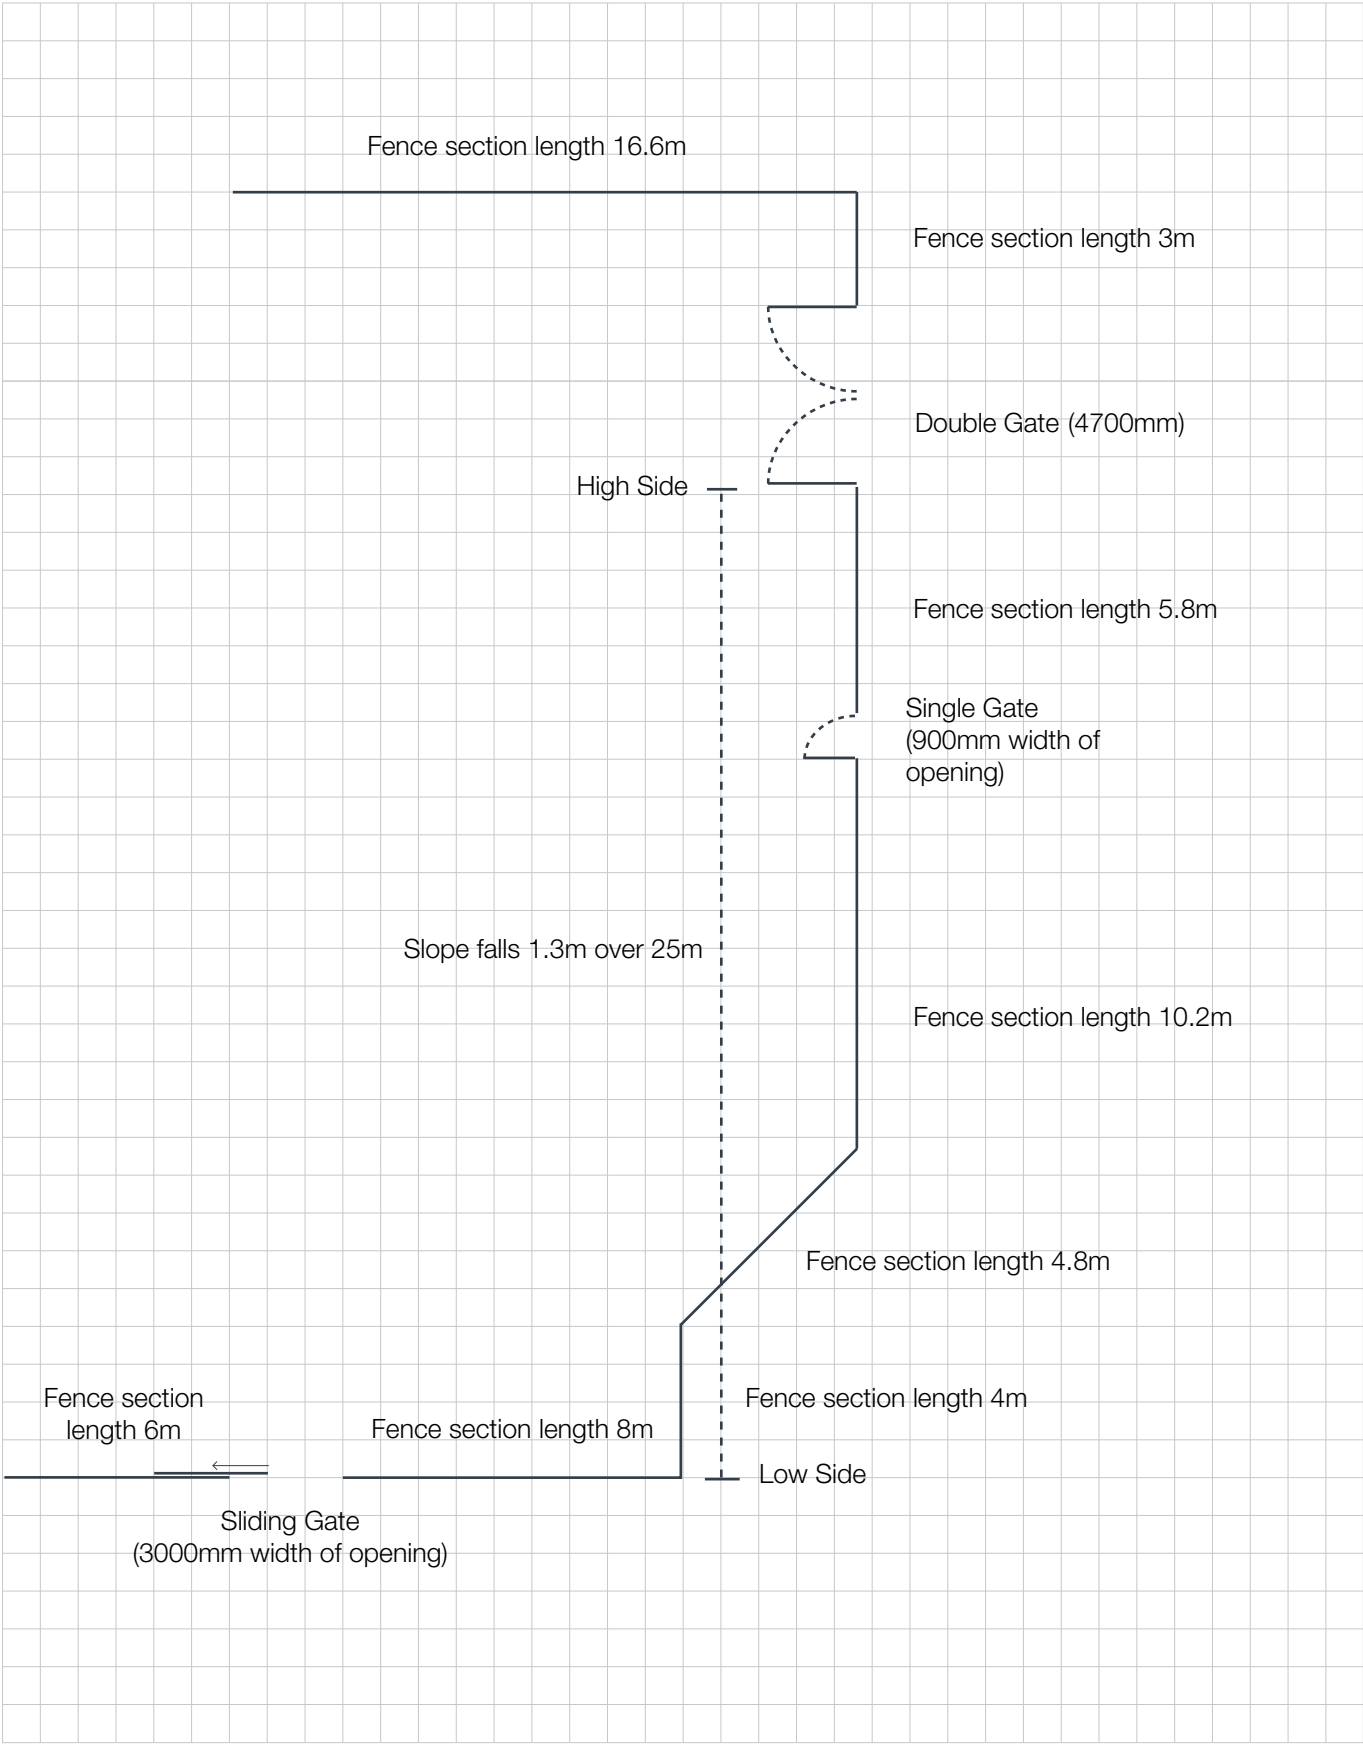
Fence section length 16.6m

Fence section length 3m

Double Gate (4700mm)

High Side

Fence section length 5.8m

Single Gate (900mm width of opening)

Slope falls 1.3m over 25m

Fence section length 10.2m

Fence section length 4.8m

Fence section length 6m

Fence section length 8m

Fence section length 4m

Low Side

Sliding Gate (3000mm width of opening)